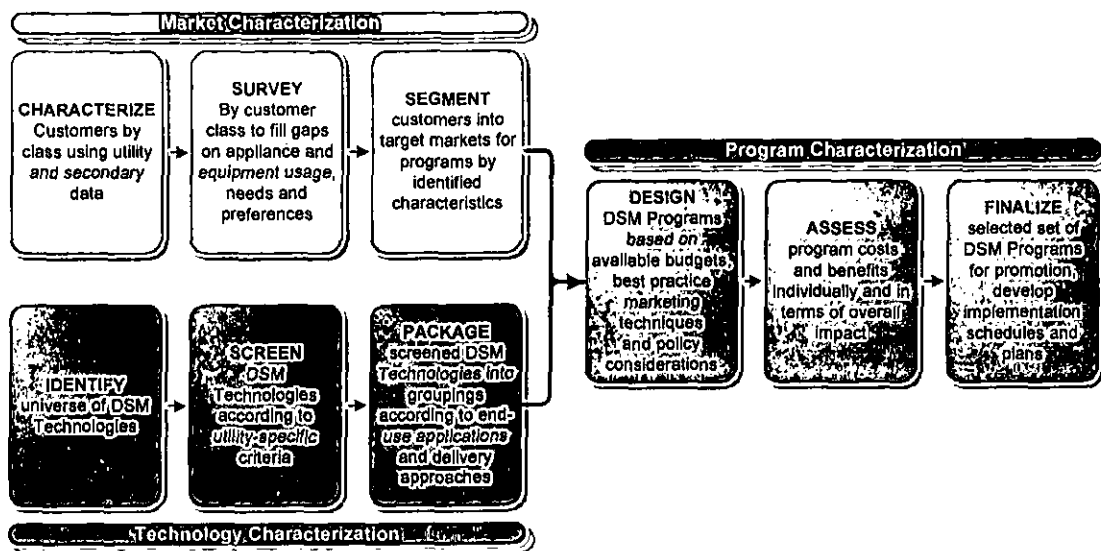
Market Characterization

CHARACTERIZE Customers by class using utility and secondary data

SURVEY By customer class to fill gaps on appliance and equipment usage, needs and preferences

SEGMENT customers into target markets for programs by identified characteristics

IDENTIFY universe of DSM Technologies

SCREEN DSM Technologies according to utility-specific criteria

PACKAGE screened DSM Technologies into groupings according to end-use applications and delivery approaches

Technology Characterization

Program Characterization

DESIGN DSM Programs based on available budgets, best practice marketing techniques and policy considerations

ASSESS program costs and benefits individually and in terms of overall impact

FINALIZE selected set of DSM Programs for promotion, develop implementation schedules and plans